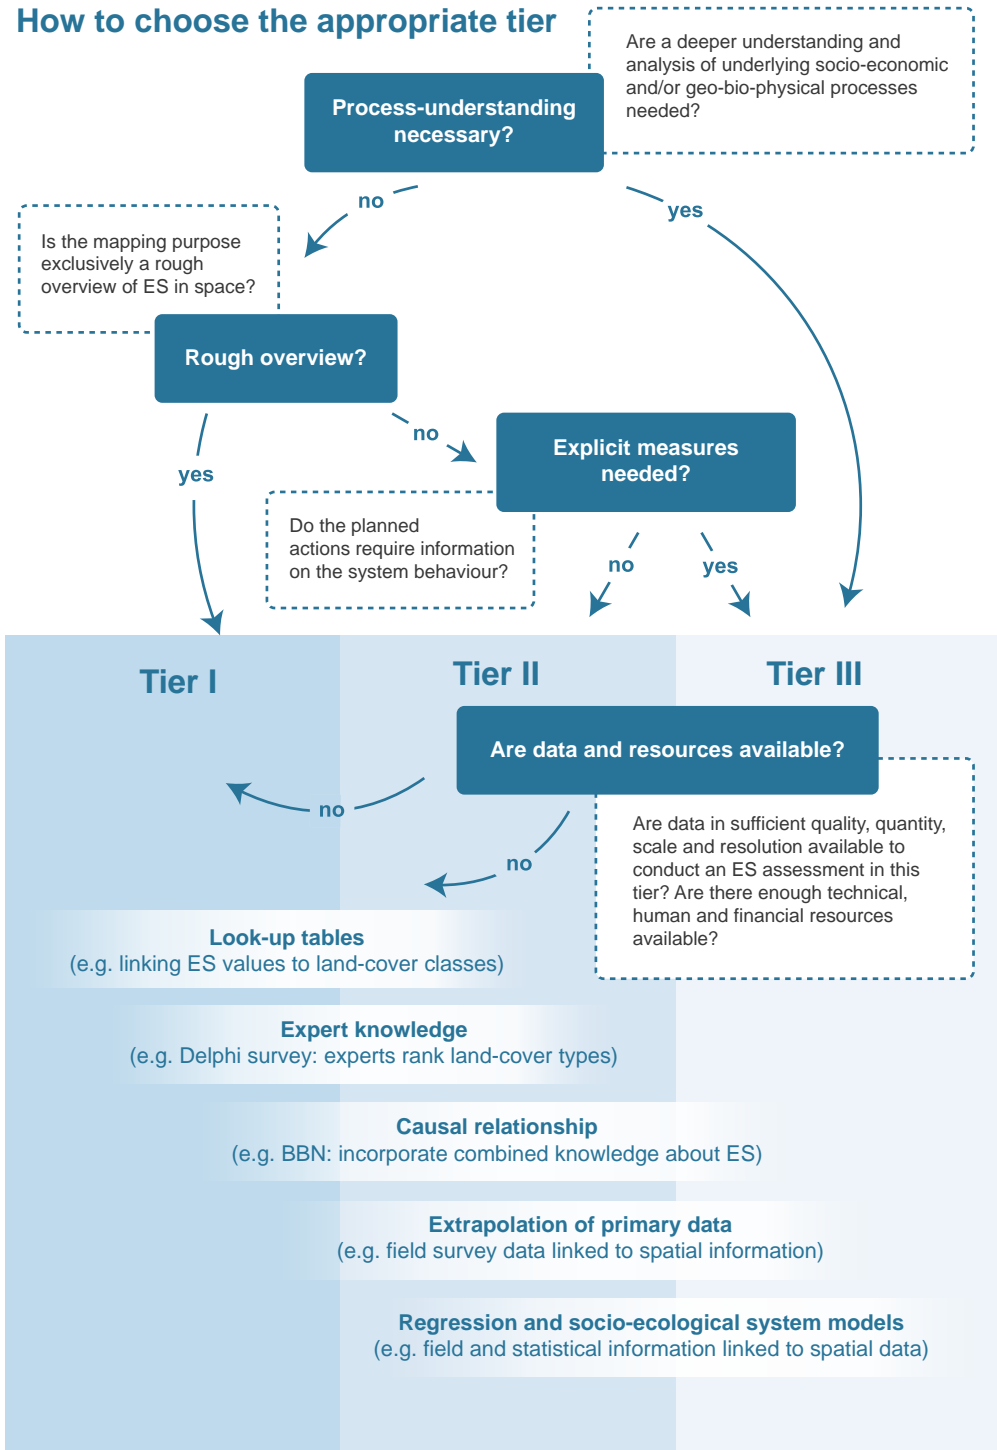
How to choose the appropriate tier

Are a deeper understanding and analysis of underlying socio-economic and/or geo-bio-physical processes needed?

Process-understanding necessary?

no

yes

Is the mapping purpose exclusively a rough overview of ES in space?

Rough overview?

no

yes

Explicit measures needed?

Do the planned actions require information on the system behaviour?

no

yes

Tier I

Tier II

Tier III

Are data and resources available?

no

no

Are data in sufficient quality, quantity, scale and resolution available to conduct an ES assessment in this tier? Are there enough technical, human and financial resources available?

Look-up tables
(e.g. linking ES values to land-cover classes)

Expert knowledge
(e.g. Delphi survey: experts rank land-cover types)

Causal relationship
(e.g. BBN: incorporate combined knowledge about ES)

Extrapolation of primary data
(e.g. field survey data linked to spatial information)

Regression and socio-ecological system models
(e.g. field and statistical information linked to spatial data)